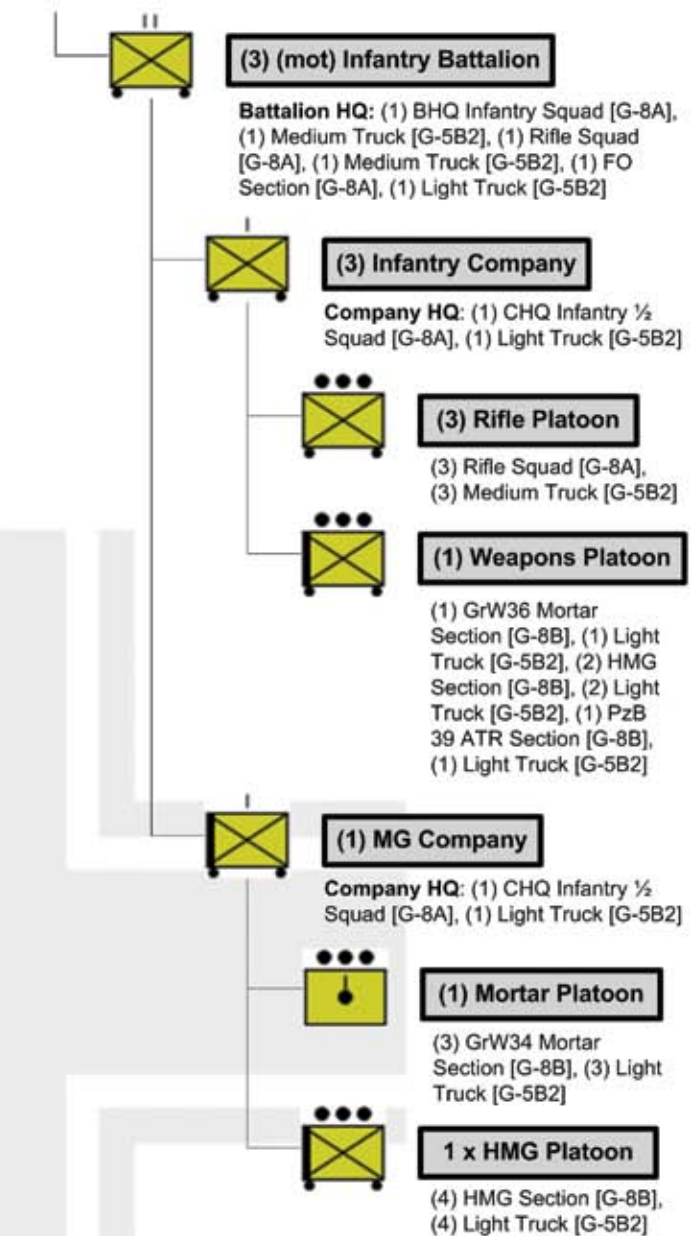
(3) (mot) Infantry Battalion

**Battalion HQ:** (1) BHQ Infantry Squad [G-8A], (1) Medium Truck [G-5B2], (1) Rifle Squad [G-8A], (1) Medium Truck [G-5B2], (1) FO Section [G-8A], (1) Light Truck [G-5B2]

(3) Infantry Company

**Company HQ**: (1) CHQ Infantry ½ Squad [G-8A], (1) Light Truck [G-5B2]

(3) Rifle Platoon

(3) Rifle Squad [G-8A], (3) Medium Truck [G-5B2]

(1) Weapons Platoon

(1) GrW36 Mortar Section [G-8B], (1) Light Truck [G-5B2], (2) HMG Section [G-8B], (2) Light Truck [G-5B2], (1) PzB 39 ATR Section [G-8B], (1) Light Truck [G-5B2]

(1) MG Company

**Company HQ**: (1) CHQ Infantry ½ Squad [G-8A], (1) Light Truck [G-5B2]

(1) Mortar Platoon

(3) GrW34 Mortar Section [G-8B], (3) Light Truck [G-5B2]

1 x HMG Platoon

(4) HMG Section [G-8B], (4) Light Truck [G-5B2]